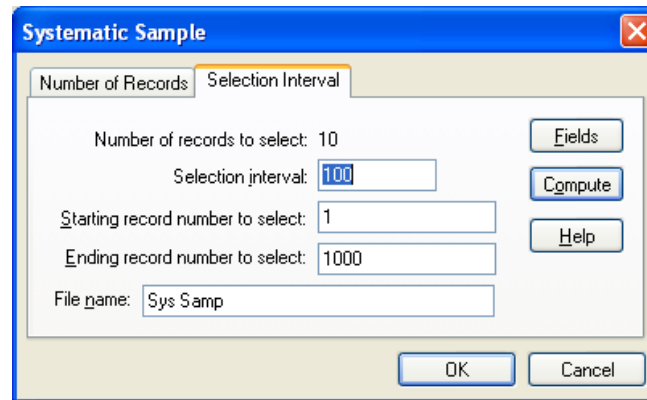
Systematic Sample

Number of Records
Selection Interval

Number of records to select: 10

Selection interval: 100

Starting record number to select: 1

Ending record number to select: 1000

File name: Sys Samp

Fields

Compute

Help

OK

Cancel